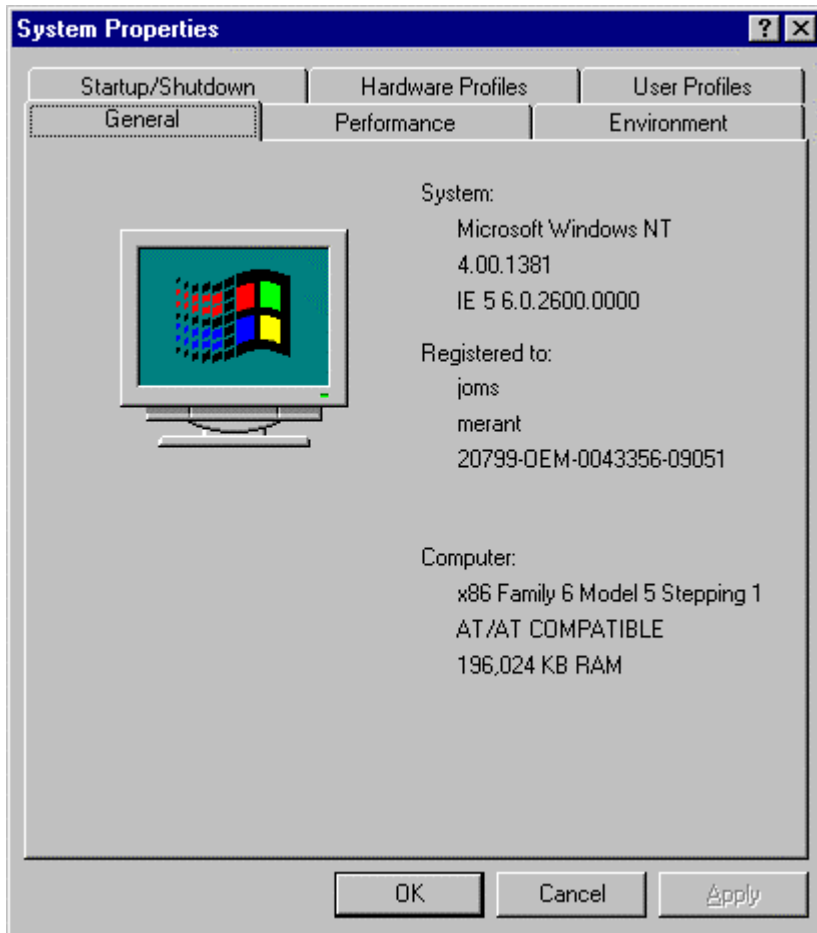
System Properties

?

Startup/Shutdown
Hardware Profiles
User Profiles
General
Performance
Environment

System:
Microsoft Windows NT
4.00.1381
IE 5 6.0.2600.0000

Registered to:
joms
merant
20799-OEM-0043356-09051

Computer:
x86 Family 6 Model 5 Stepping 1
AT/AT COMPATIBLE
196,024 KB RAM

OK
Cancel
Apply